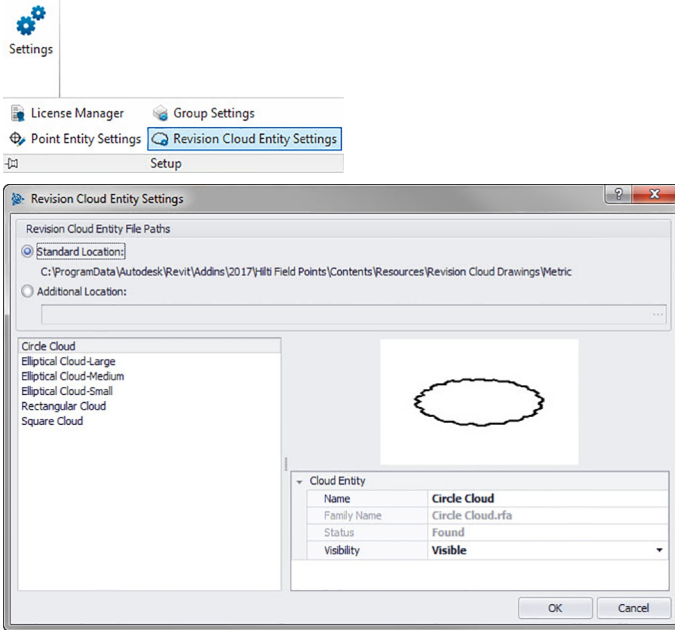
Settings

License Manager
Group Settings
Point Entity Settings
Revision Cloud Entity Settings
Setup

Revision Cloud Entity Settings
?
X

Revision Cloud Entity File Paths
Standard Location:
C:\ProgramData\Autodesk\Revit\Addins\2017\Hilti Field Points\Contents\Resources\Revision Cloud Drawings\Metric
Additional Location:
...

Circle Cloud
Elliptical Cloud-Large
Elliptical Cloud-Medium
Elliptical Cloud-Small
Rectangular Cloud
Square Cloud

Cloud Entity

| | |
|---|---|
| Name | Circle Cloud |
| Family Name | Circle Cloud.rfa |
| Status | Found |
| Visibility | Visible |

OK
Cancel